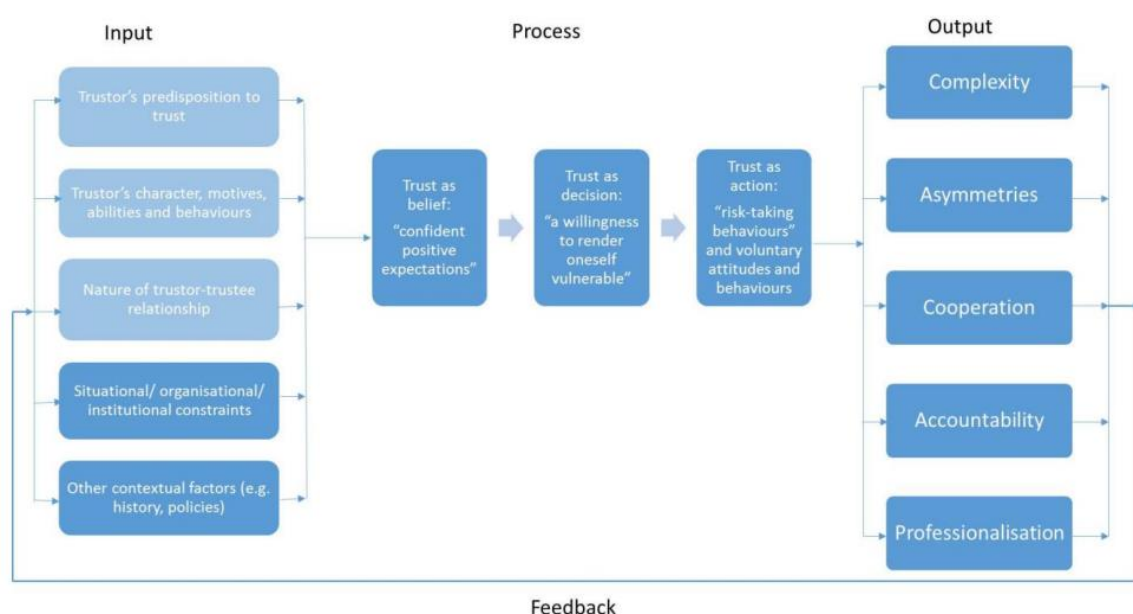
Input

Trustor's predisposition to trust

Trustor's character, motives, abilities and behaviours

Nature of trustor-trustee relationship

Situational/ organisational/ institutional constraints

Other contextual factors (e.g. history, policies)

Process

Trust as belief: "confident positive expectations"

Trust as decision: "a willingness to render oneself vulnerable"

Trust as action: "risk-taking behaviours" and voluntary attitudes and behaviours

Output

Complexity

Asymmetries

Cooperation

Accountability

Professionalisation

Feedback